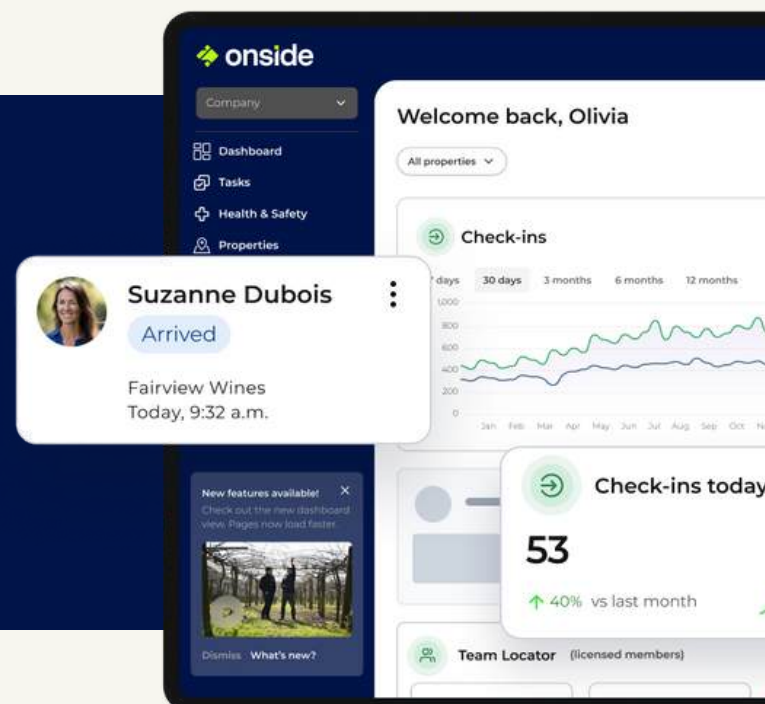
onside

Company

Dashboard

Tasks

Health & Safety

Properties

Suzanne Dubois

Arrived

Fairview Wines
Today, 9:32 a.m.

Welcome back, Olivia

All properties

Check-ins

7 days 30 days 3 months 6 months 12 months

1,000
800
600
400
200
0

Jan Feb Mar Apr May Jun Jul Aug Sep Oct N

New features available!

Check out the new dashboard view. Pages now load faster.

Dismiss What's new?

Check-ins today

53

↑ 40% vs last month

Team Locator (licensed members)